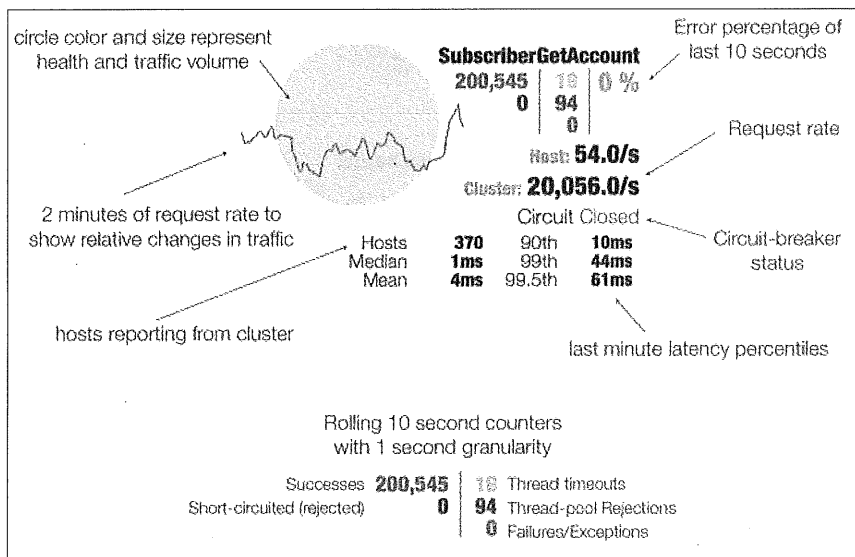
circle color and size represent health and traffic volume

SubscriberGetAccount
200,545 | 18 | 0 %
0 | 94
0

Error percentage of last 10 seconds

Request rate

Host: 54.0/s
Cluster: 20,056.0/s

2 minutes of request rate to show relative changes in traffic

Circuit Closed

Circuit-breaker status

| Hosts | 370 | 90th | 10ms |
|---|---|---|---|
| Median | 1ms | 99th | 44ms |
| Mean | 4ms | 99.5th | 61ms |

hosts reporting from cluster

last minute latency percentiles

Rolling 10 second counters with 1 second granularity

Successes 200,545
Short-circuited (rejected) 0

18 Thread timeouts
94 Thread-pool Rejections
0 Failures/Exceptions